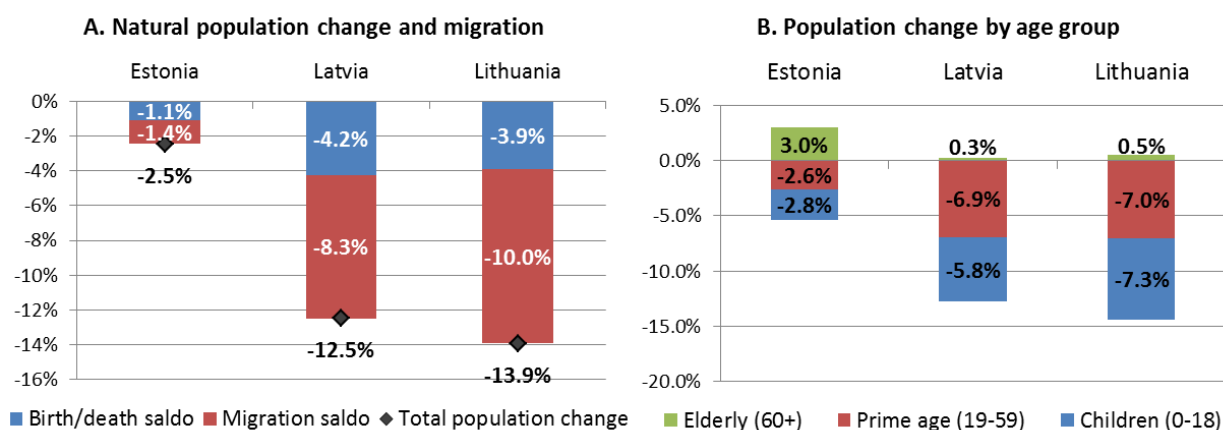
A. Natural population change and migration

Estonia Latvia Lithuania

0%
-2%
-4%
-6%
-8%
-10%
-12%
-14%
-16%

-1.1%
-1.4%
-2.5%
-4.2%
-8.3%
-12.5%
-3.9%
-10.0%
-13.9%

Birth/death saldo Migration saldo Total population change

B. Population change by age group

Estonia Latvia Lithuania

5.0%
0.0%
-5.0%
-10.0%
-15.0%
-20.0%

3.0%
-2.6%
-2.8%
0.3%
-6.9%
-5.8%
0.5%
-7.0%
-7.3%

Elderly (60+) Prime age (19-59) Children (0-18)